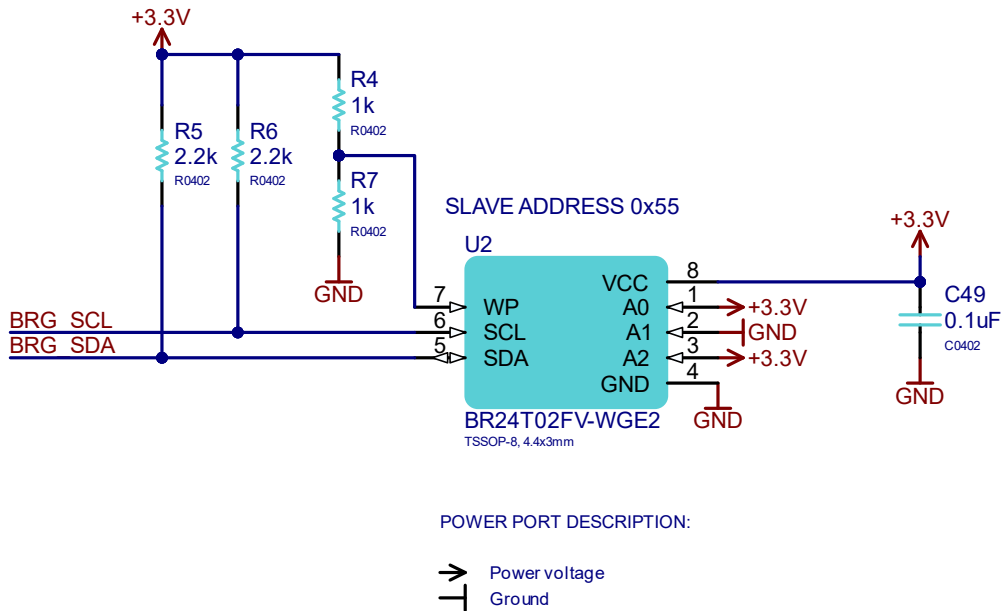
+3.3V

R4
1k
R0402

R5
2.2k
R0402

R6
2.2k
R0402

R7
1k
R0402

GND

SLAVE ADDRESS 0x55

U2

+3.3V

BRG SCL
BRG SDA

7 WP
6 SCL
5 SDA

VCC 8
A0 1
A1 2
A2 3
GND 4

+3.3V
GND
+3.3V
GND

C49
0.1uF
C0402

GND

BR24T02FV-WGE2
TSSOP-8, 4.4x3mm

POWER PORT DESCRIPTION:

Power voltage
Ground